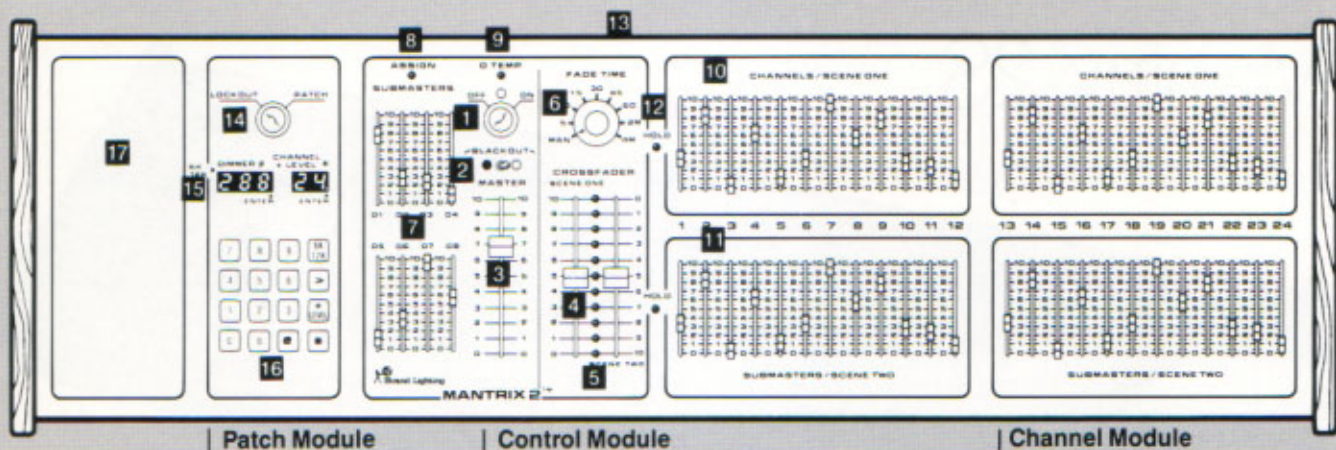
8
9
13
ASSIGN
D TEMP
FADE TIME
10
CHANNELS / SCENE ONE
CHANNELS / SCENE ONE
17
LOCKOUT
PATCH
14
SUBMASTERS
OFF
ON
1
6
12
HOLD
BLACKOUT
2
DIMMER #
CHANNEL + LEVEL %
15
288
24
MASTER
CROSSFADER
SCENE ONE
D1
D4
7
D5
D6
D7
D8
3
4
1 2 3 4 5 6 7 8 9 10 11 12
11
13 14 15 16 17 18 19 20 21 22 23 24
HOLD
16
5
SCENE TWO
SUBMASTERS / SCENE TWO
SUBMASTERS / SCENE TWO
MANTRIX 2™
| Patch Module
| Control Module
| Channel Module